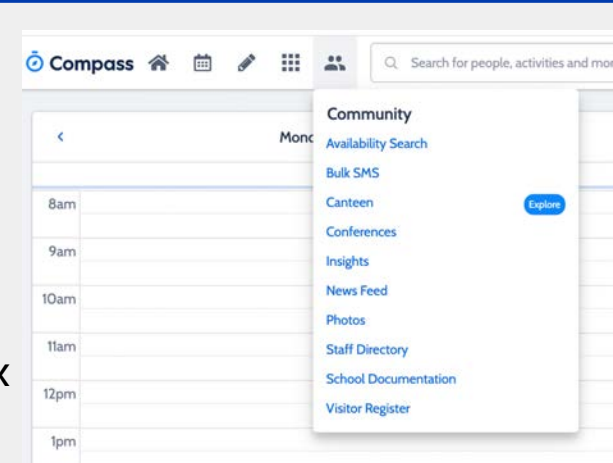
Compass

Search for people, activities and mor

Monc

8am
9am
10am
11am
12pm
1pm

Community
Availability Search
Bulk SMS
Canteen Explore
Conferences
Insights
News Feed
Photos
Staff Directory
School Documentation
Visitor Register

K